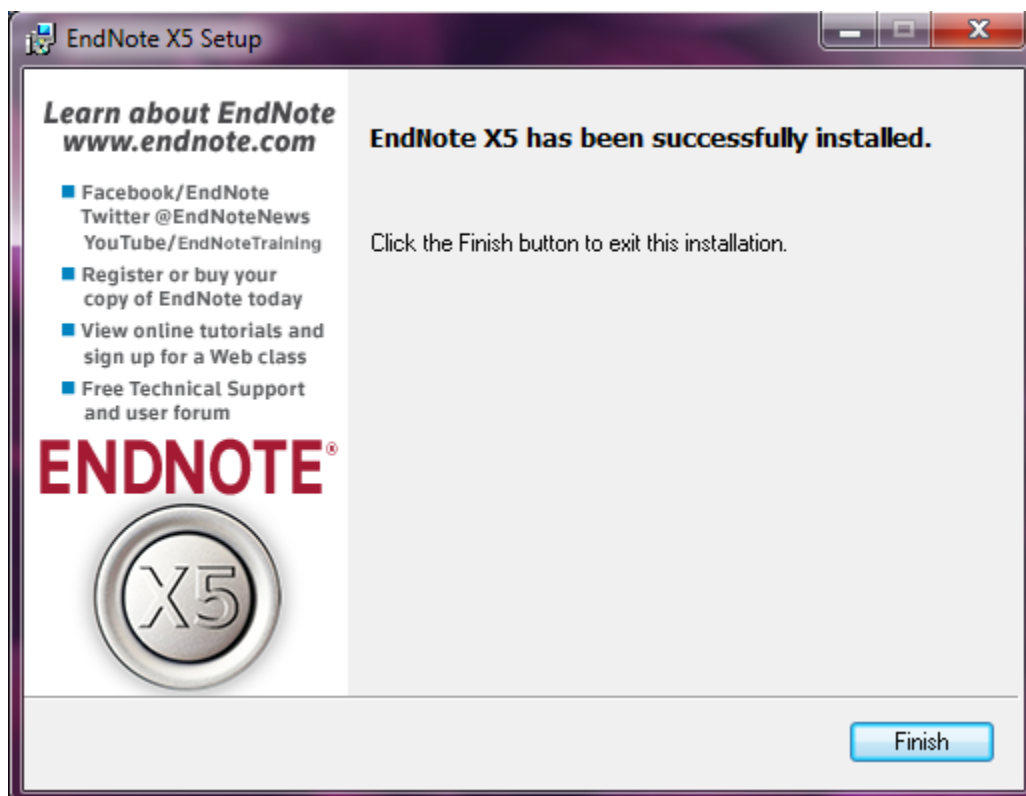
EndNote X5 Setup

Learn about EndNote
www.endnote.com

■ Facebook/EndNote
Twitter @EndNoteNews
YouTube/EndNoteTraining

■ Register or buy your copy of EndNote today

■ View online tutorials and sign up for a Web class

■ Free Technical Support and user forum

ENDNOTE®

X5

EndNote X5 has been successfully installed.

Click the Finish button to exit this installation.

Finish